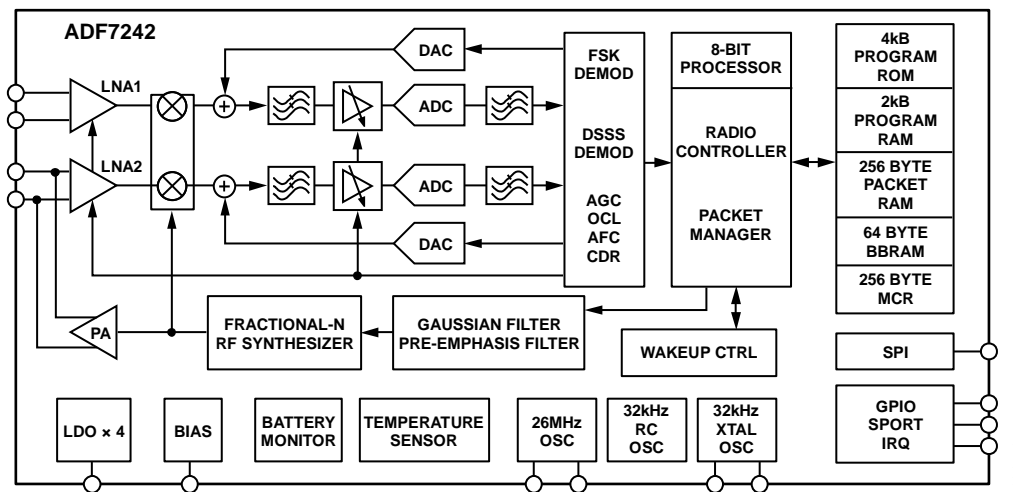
ADF7242

LNA1

LNA2

DAC

ADC

ADC

DAC

FSK DEMOD

DSSS DEMOD

AGC OCL AFC CDR

8-BIT PROCESSOR

RADIO CONTROLLER

PACKET MANAGER

4kB PROGRAM ROM

2kB PROGRAM RAM

256 BYTE PACKET RAM

64 BYTE BBRAM

256 BYTE MCR

PA

FRACTIONAL-N RF SYNTHESIZER

GAUSSIAN FILTER PRE-EMPHASIS FILTER

WAKEUP CTRL

SPI

GPIO SPORT IRQ

LDO × 4

BIAS

BATTERY MONITOR

TEMPERATURE SENSOR

26MHz OSC

32kHz RC OSC

32kHz XTAL OSC